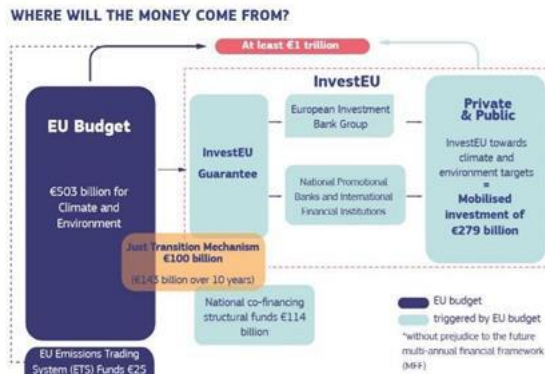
WHERE WILL THE MONEY COME FROM?

At least €1 trillion

InvestEU

EU Budget

€503 billion for Climate and Environment

InvestEU Guarantee

European Investment Bank Group

National Promotional Banks and International Financial Institutions

Private & Public

InvestEU towards climate and environment targets
=
Mobilised investment of €279 billion

Just Transition Mechanism €100 billion

(€143 billion over 10 years)

National co-financing structural funds €114 billion

EU budget

triggered by EU budget

*without prejudice to the future multi-annual financial framework (MFF)

EU Emissions Trading System (ETS) Funds €25